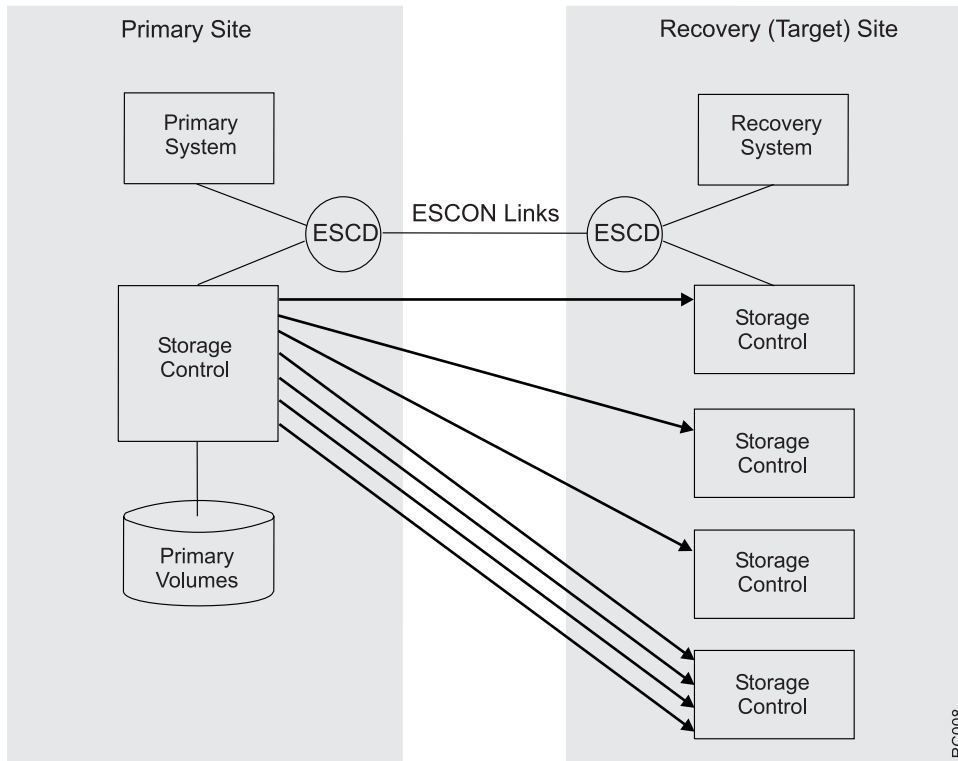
Primary Site

Recovery (Target) Site

Primary System

Recovery System

ESCD

ESCON Links

ESCD

Storage Control

Storage Control

Storage Control

Storage Control

Storage Control

Primary Volumes

RC008